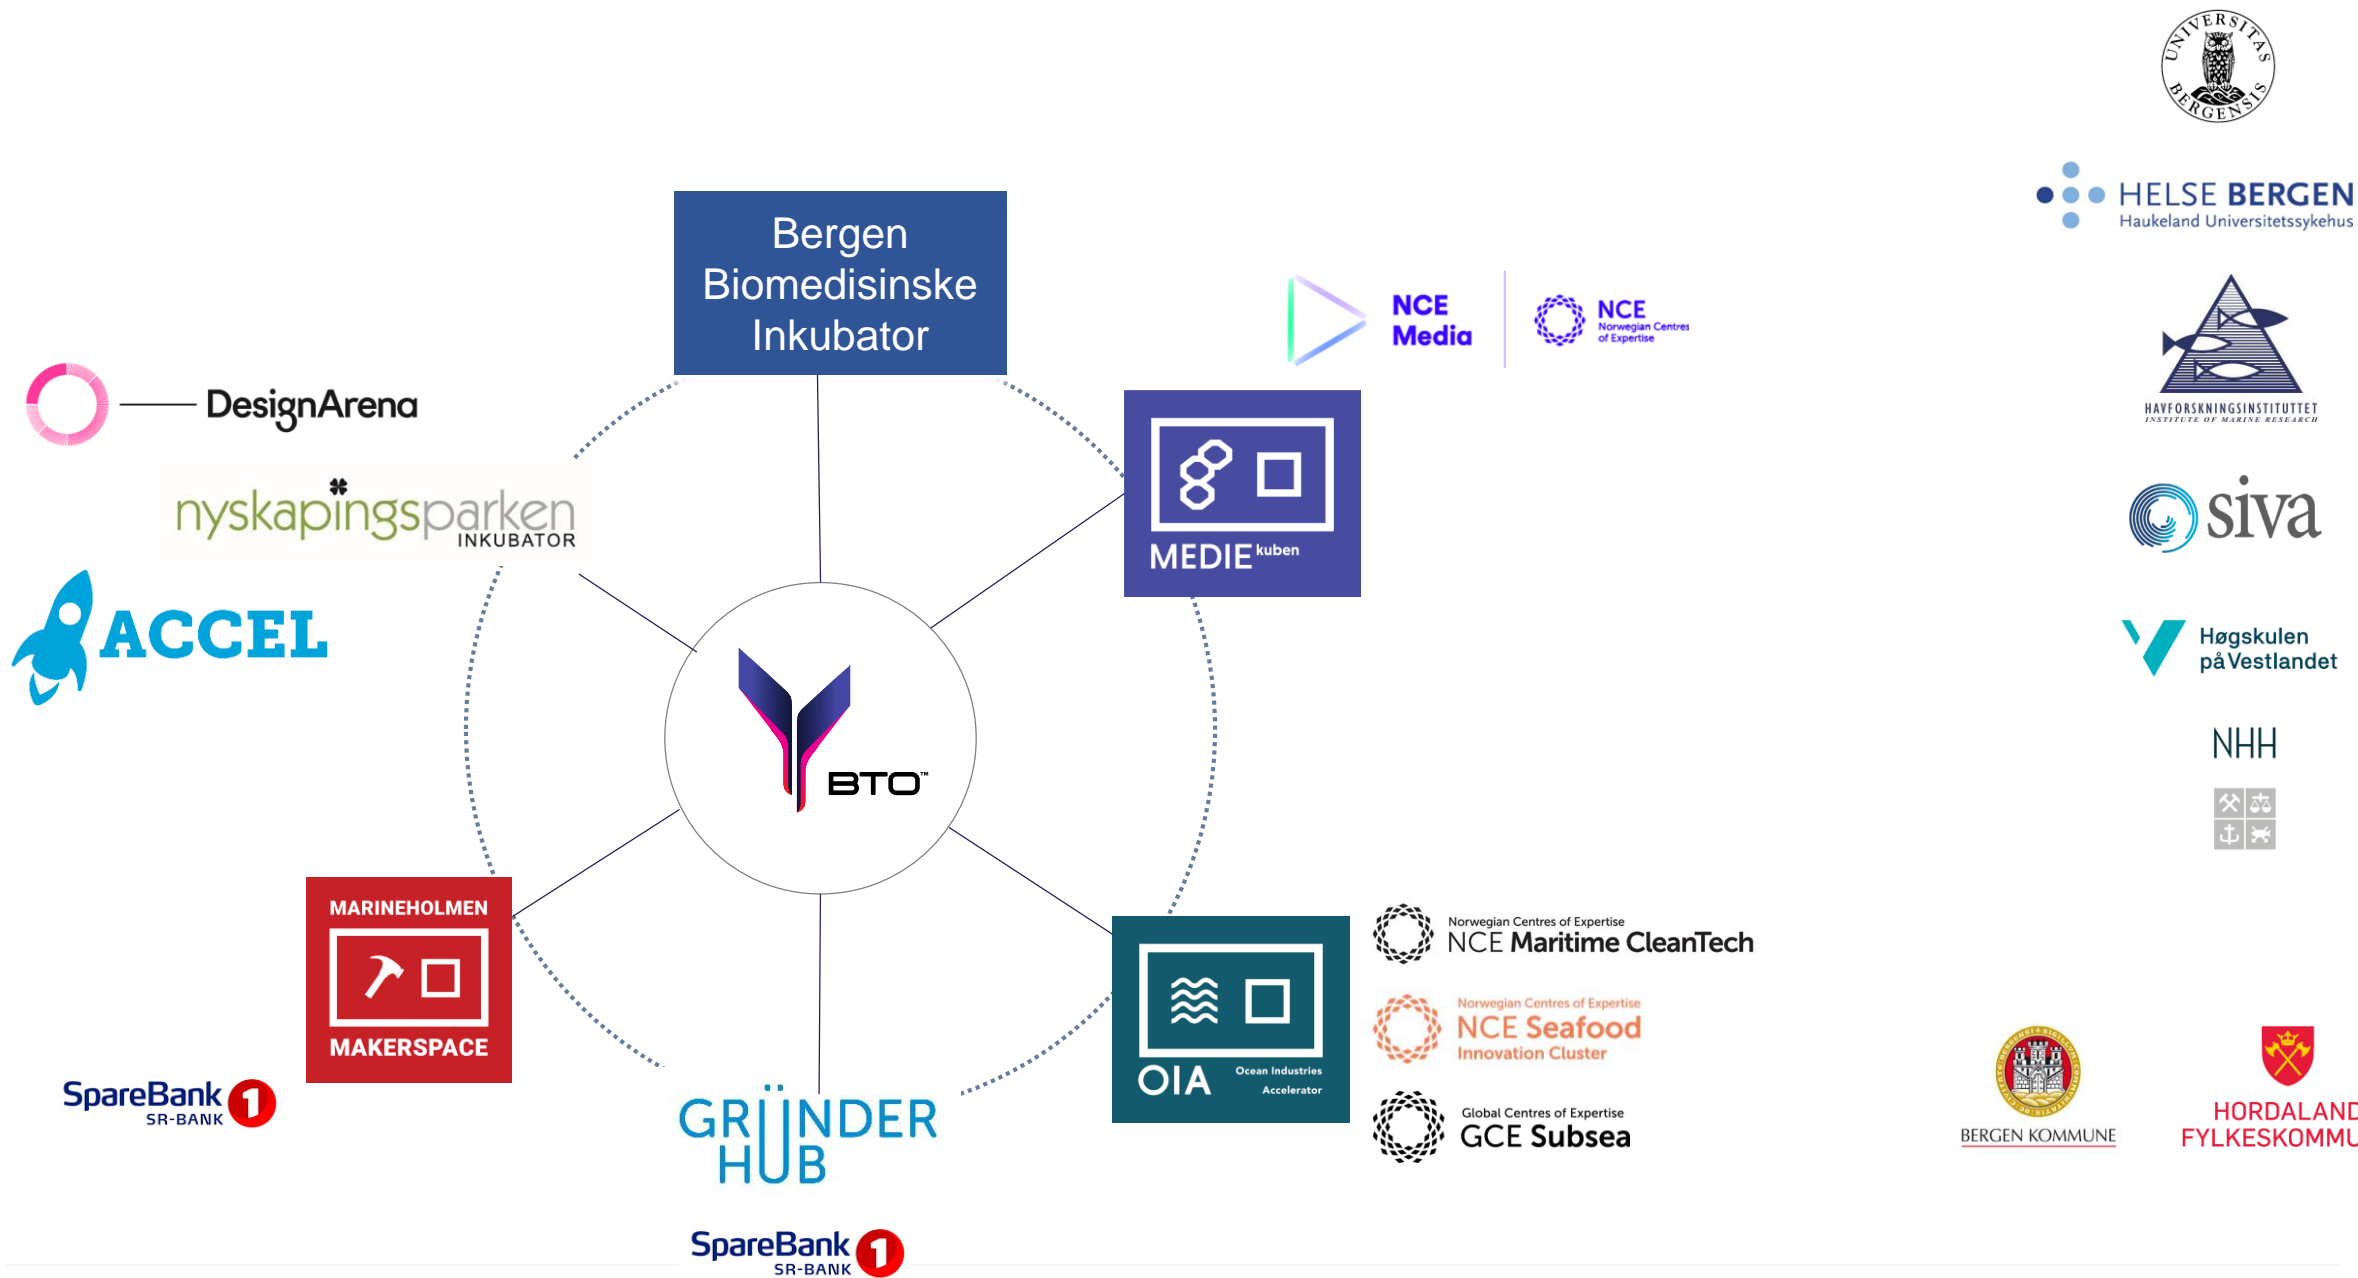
UNIVERSITAS BERGENSIS

HELSE BERGEN
Haukeland Universitetssykehus

Bergen Biomedisinske Inkubator

NCE Media

NCE Norwegian Centres of Expertise

HAVFORSKNINGSINSTITUTTET
INSTITUTE OF MARINE RESEARCH

DesignArena

nyskapingsparken INKUBATOR

MEDIE kuben

siva

ACCEL

Høgskulen på Vestlandet

NHH

BTO™

MARINEHOLMEN
MAKERSPACE

Norwegian Centres of Expertise
NCE Maritime CleanTech

Norwegian Centres of Expertise
NCE Seafood
Innovation Cluster

OIA Ocean Industries Accelerator

Global Centres of Expertise
GCE Subsea

SpareBank 1 SR-BANK

GRÜNDER HUB

BERGEN KOMMUNE

HORDALAND FYLKESKOMMU

SpareBank 1 SR-BANK